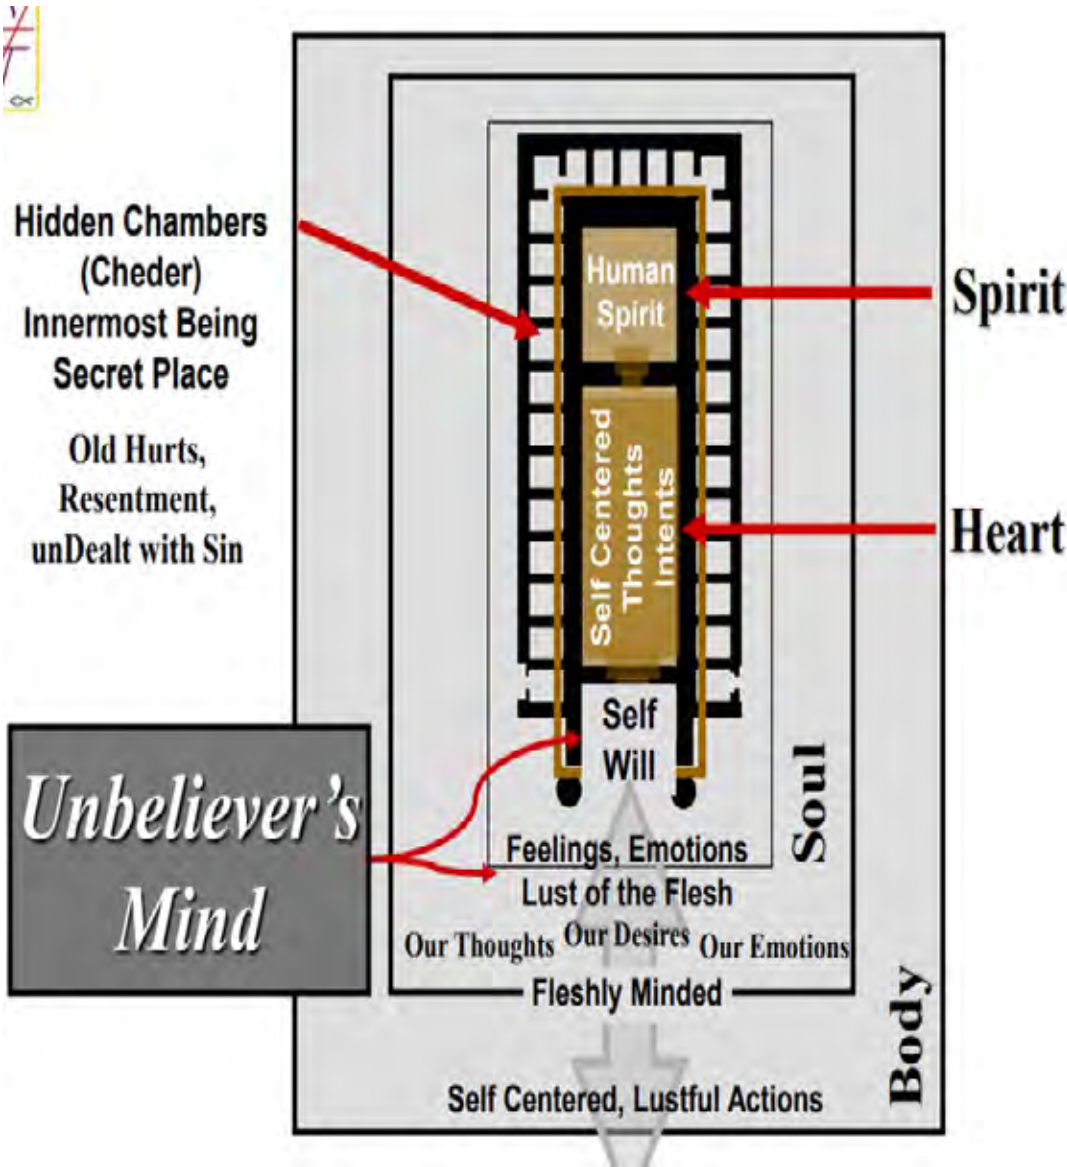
Hidden Chambers (Cheder) Innermost Being Secret Place

Old Hurts, Resentment, unDealt with Sin

Human Spirit

Spirit

Self Centered Thoughts Intents

Heart

Self Will

Unbeliever's Mind

Soul

Feelings, Emotions

Lust of the Flesh

Our Thoughts Our Desires Our Emotions

Fleshly Minded

Body

Self Centered, Lustful Actions